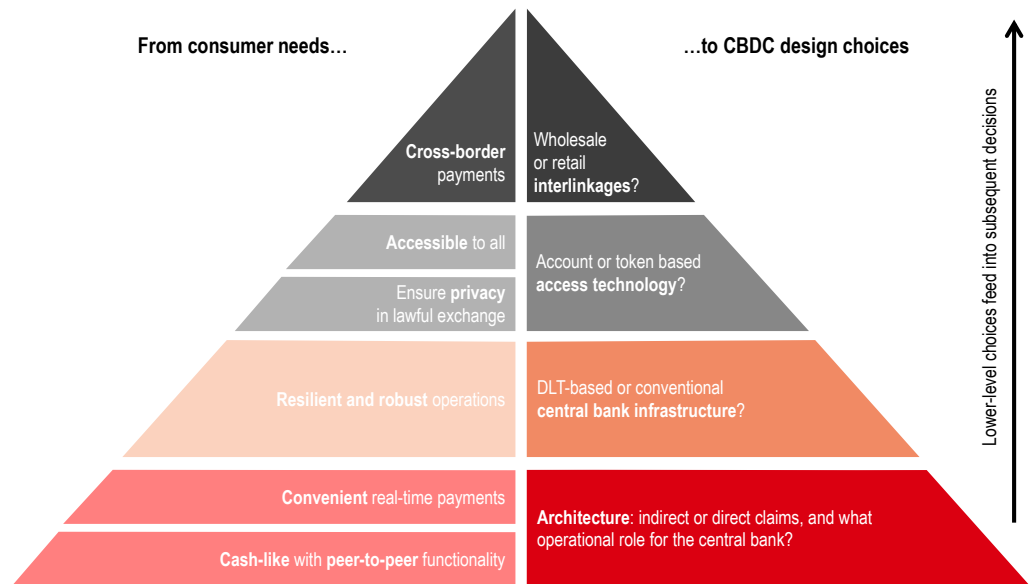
From consumer needs…

…to CBDC design choices

Cross-border payments

Wholesale or retail interlinkages?

Accessible to all

Ensure privacy in lawful exchange

Account or token based access technology?

Resilient and robust operations

DLT-based or conventional central bank infrastructure?

Convenient real-time payments

Cash-like with peer-to-peer functionality

Architecture: indirect or direct claims, and what operational role for the central bank?

Lower-level choices feed into subsequent decisions